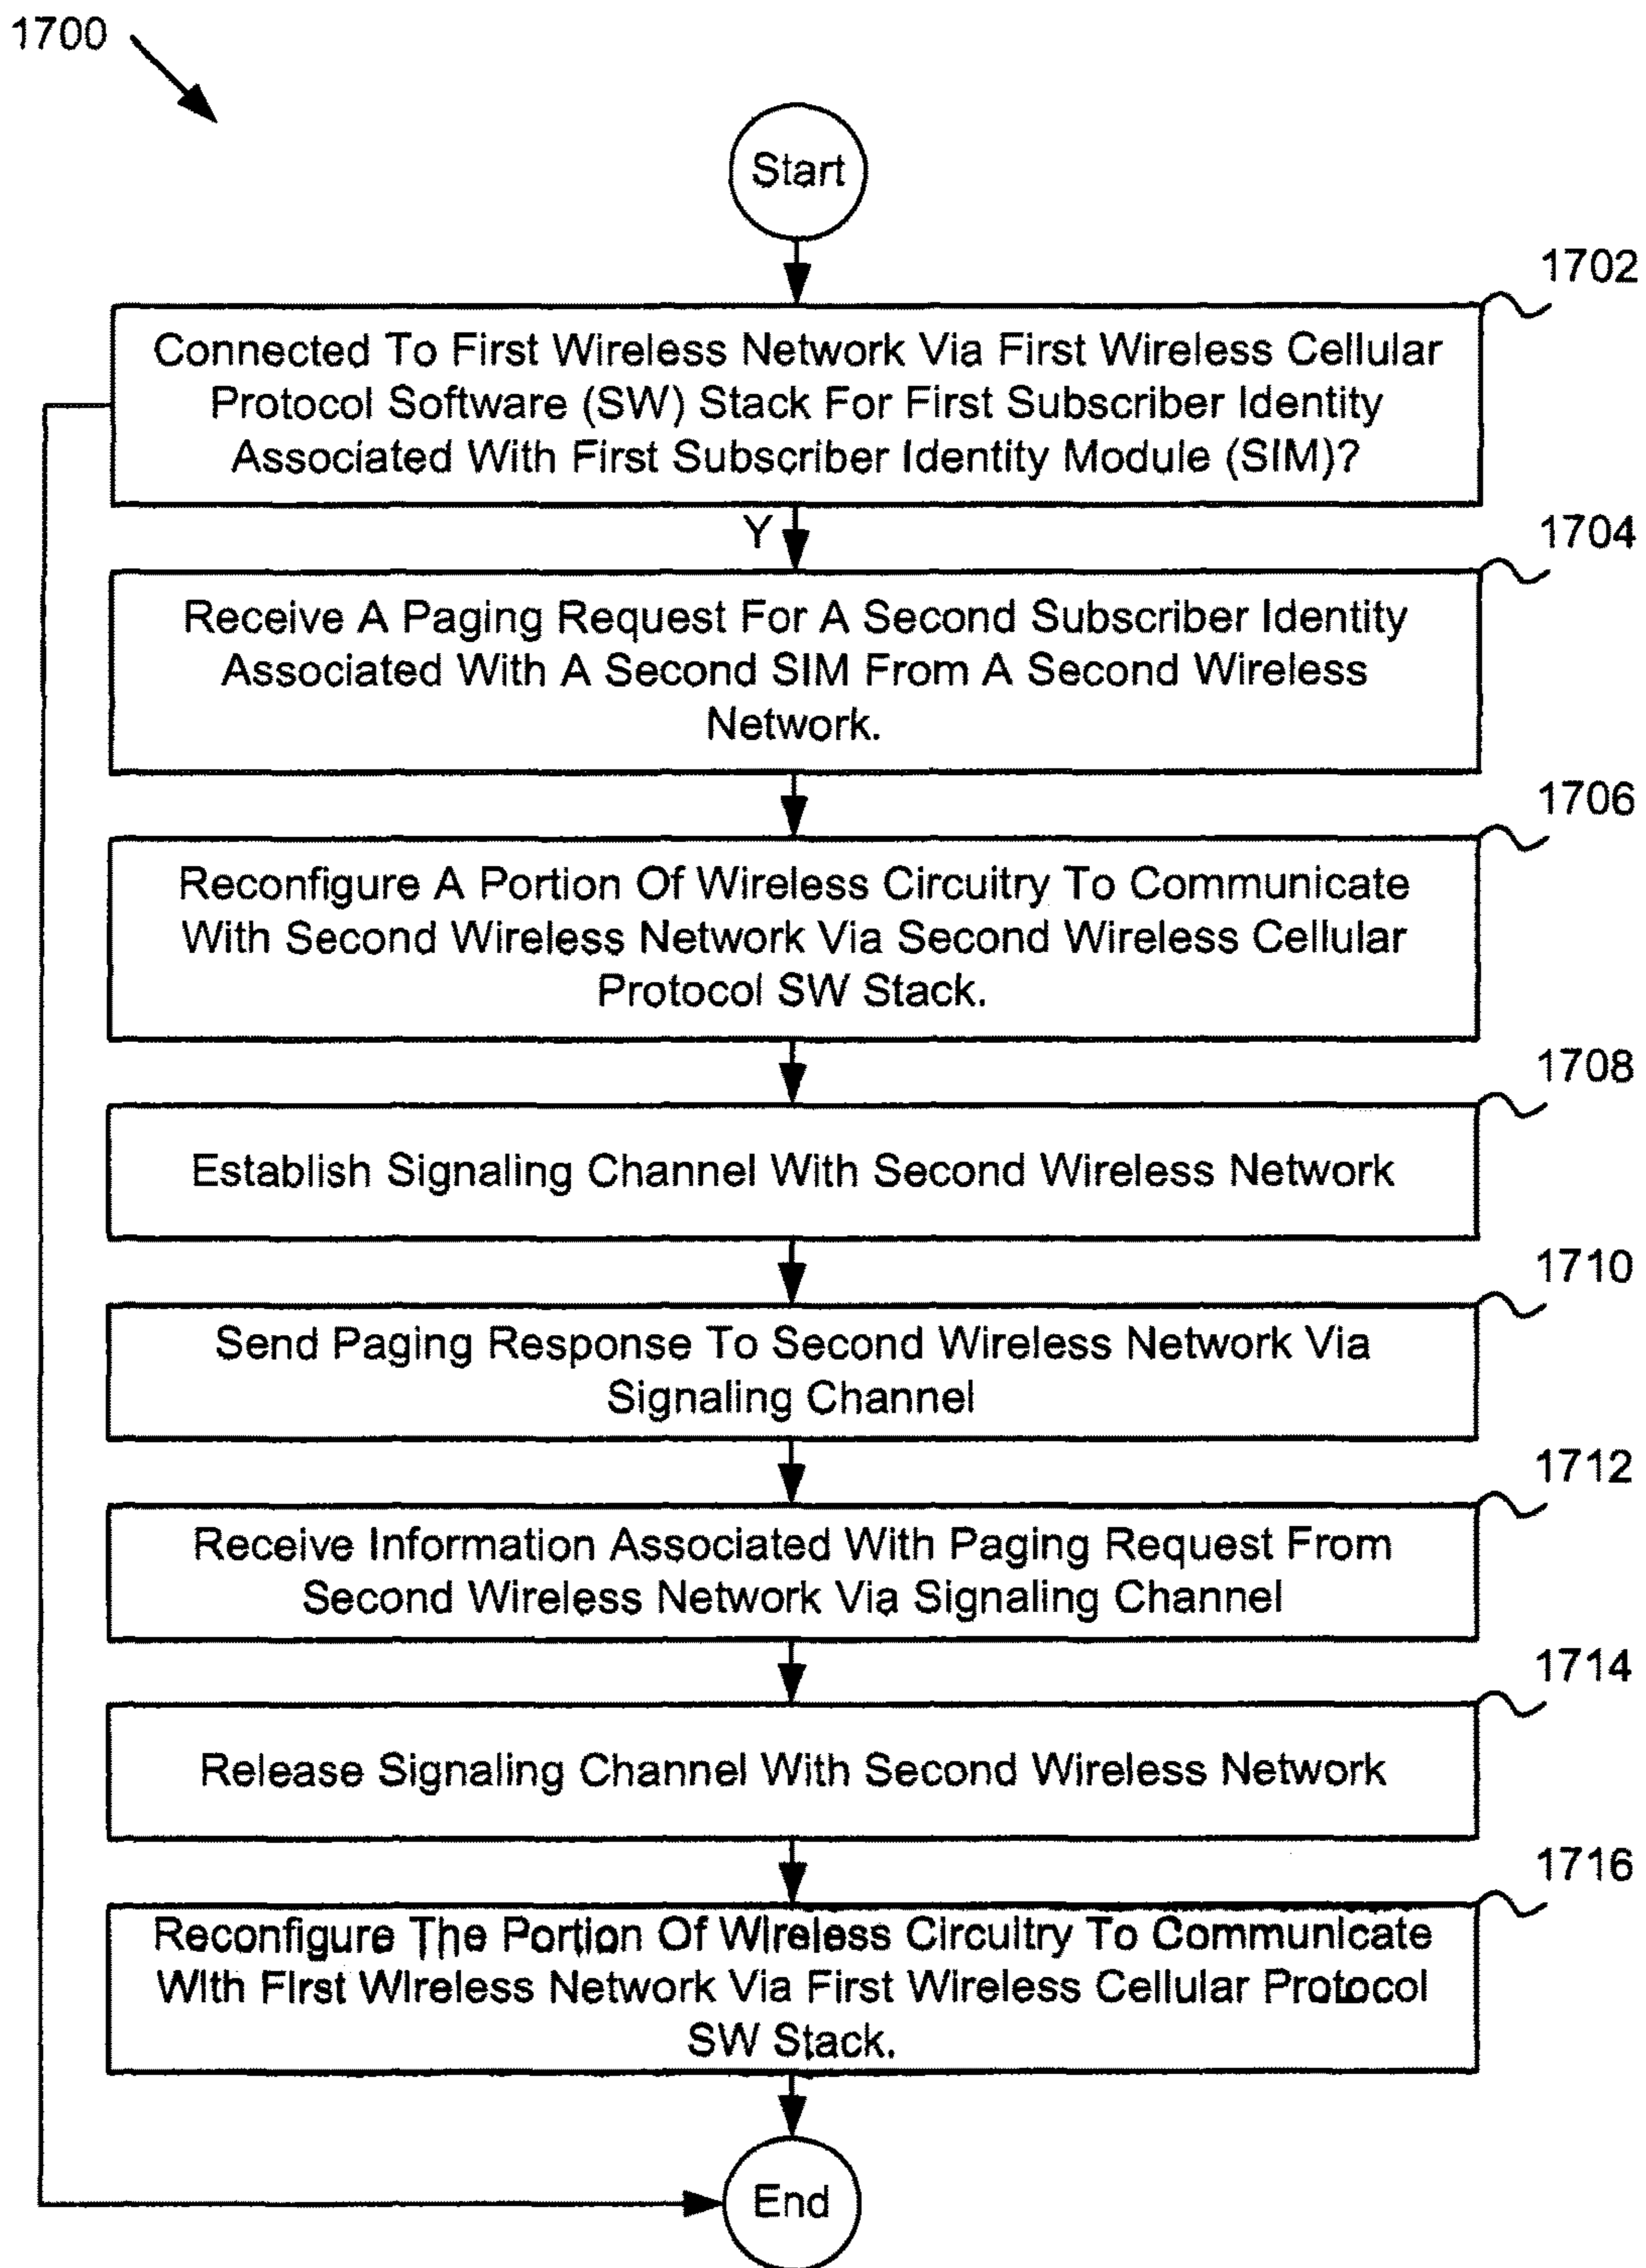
1700

Start

1702

Connected To First Wireless Network Via First Wireless Cellular Protocol Software (SW) Stack For First Subscriber Identity Associated With First Subscriber Identity Module (SIM)?

Y

1704

Receive A Paging Request For A Second Subscriber Identity Associated With A Second SIM From A Second Wireless Network.

1706

Reconfigure A Portion Of Wireless Circuitry To Communicate With Second Wireless Network Via Second Wireless Cellular Protocol SW Stack.

1708

Establish Signaling Channel With Second Wireless Network

1710

Send Paging Response To Second Wireless Network Via Signaling Channel

1712

Receive Information Associated With Paging Request From Second Wireless Network Via Signaling Channel

1714

Release Signaling Channel With Second Wireless Network

1716

Reconfigure The Portion Of Wireless Circuitry To Communicate With First Wireless Network Via First Wireless Cellular Protocol SW Stack.

End